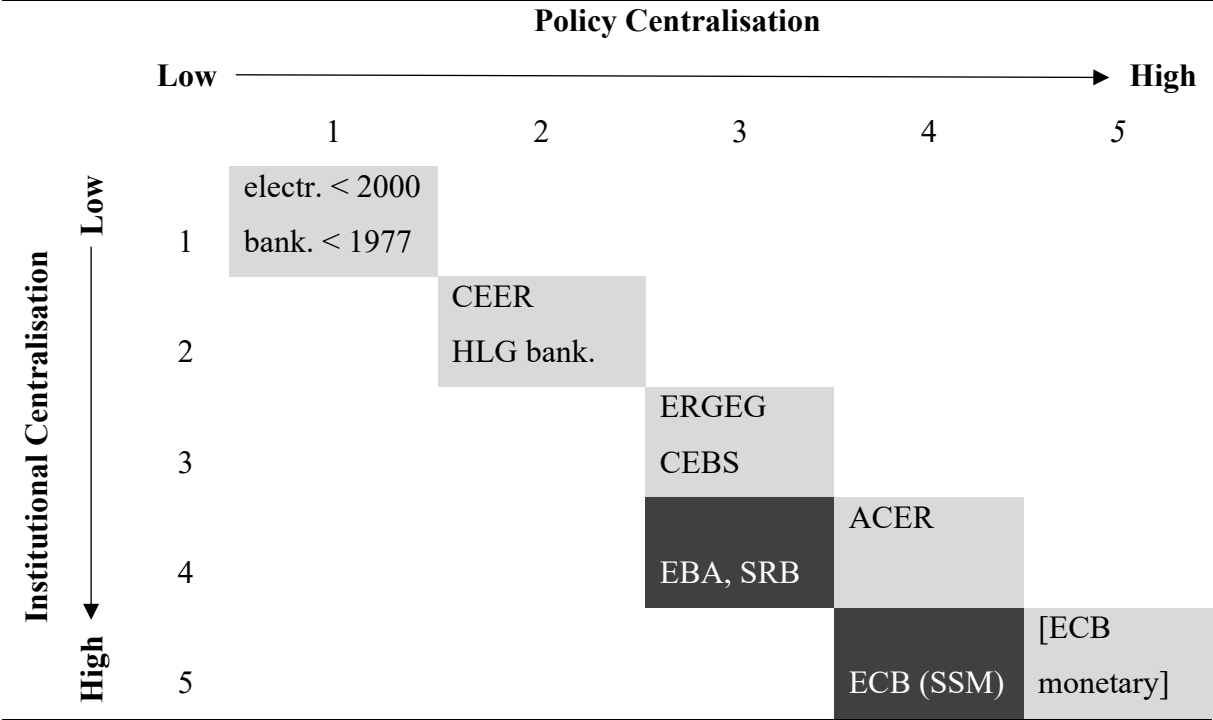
Policy Centralisation

Low High

Institutional Centralisation

Low High

| | 1 | 2 | 3 | 4 | 5 |
|---|---|---|---|---|---|
| 1 | electr. < 2000 bank. < 1977 | | | | |
| 2 | | CEER HLG bank. | | | |
| 3 | | | ERGEG CEBS | | |
| 4 | | | EBA, SRB | ACER | |
| 5 | | | | ECB (SSM) | [ECB monetary] |